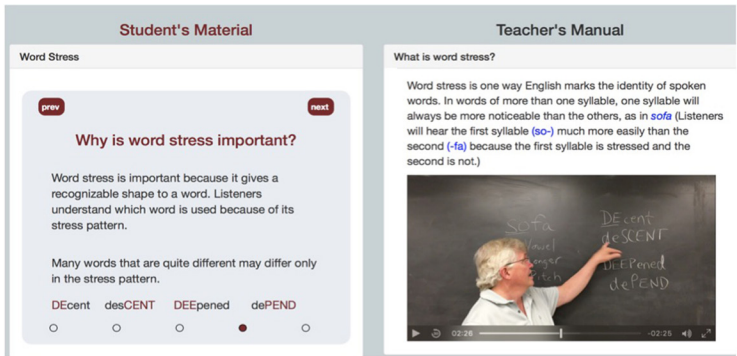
Student's Material

Word Stress

prev

next

Why is word stress important?

Word stress is important because it gives a recognizable shape to a word. Listeners understand which word is used because of its stress pattern.

Many words that are quite different may differ only in the stress pattern.

DEcent desCENT DEEpened dePEND

Teacher's Manual

What is word stress?

Word stress is one way English marks the identity of spoken words. In words of more than one syllable, one syllable will always be more noticeable than the others, as in *sofa* (Listeners will hear the first syllable (so-) much more easily than the second (-fa) because the first syllable is stressed and the second is not.)

sofa
vowel
longer
pitch

DEcent
deSCENT
DEEPened
dePEND

02:26

-02:25